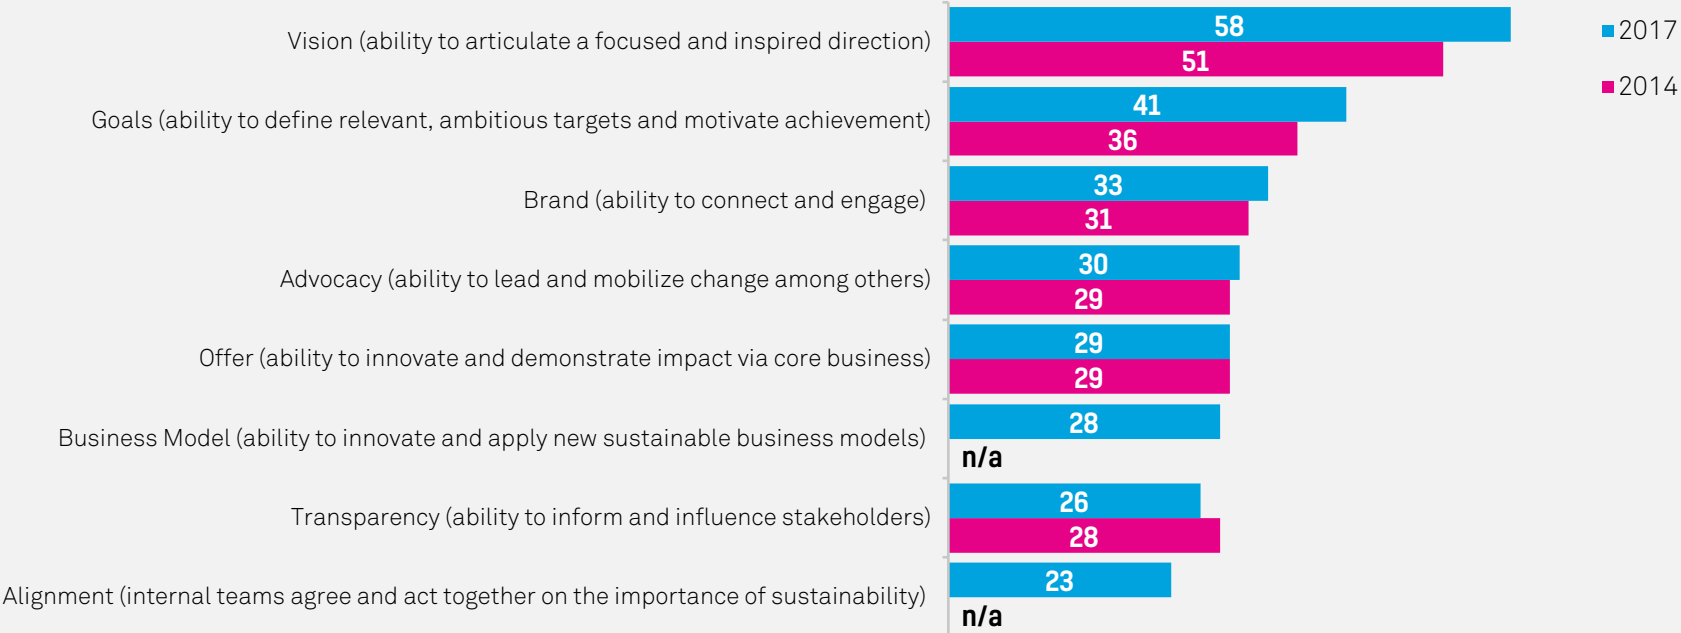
Vision (ability to articulate a focused and inspired direction) 58 51

Goals (ability to define relevant, ambitious targets and motivate achievement) 41 36

Brand (ability to connect and engage) 33 31

Advocacy (ability to lead and mobilize change among others) 30 29

Offer (ability to innovate and demonstrate impact via core business) 29 29

Business Model (ability to innovate and apply new sustainable business models) 28 n/a

Transparency (ability to inform and influence stakeholders) 26 28

Alignment (internal teams agree and act together on the importance of sustainability) 23 n/a

2017
2014